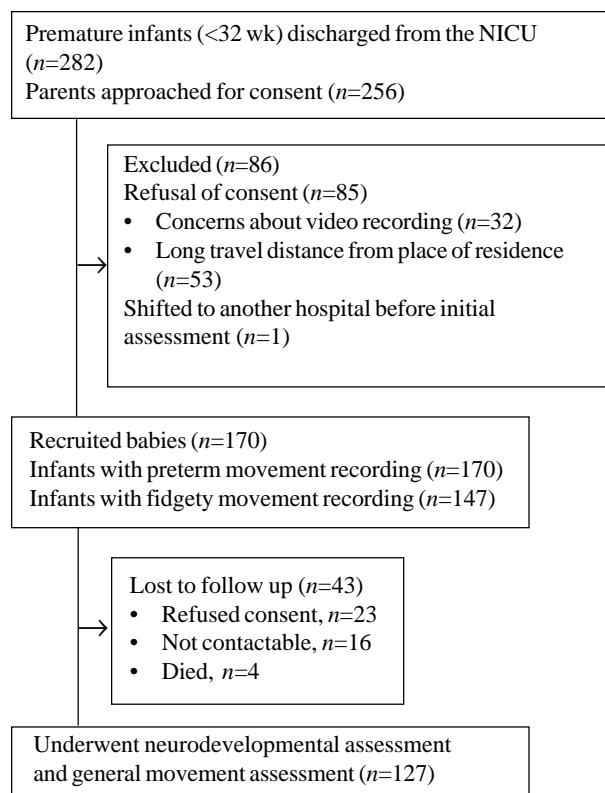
Premature infants (<32 wk) discharged from the NICU ($n$=282)
Parents approached for consent ($n$=256)

Excluded ($n$=86)
Refusal of consent ($n$=85)
• Concerns about video recording ($n$=32)
• Long travel distance from place of residence ($n$=53)
Shifted to another hospital before initial assessment ($n$=1)

Recruited babies ($n$=170)
Infants with preterm movement recording ($n$=170)
Infants with fidgety movement recording ($n$=147)

Lost to follow up ($n$=43)
• Refused consent, $n$=23
• Not contactable, $n$=16
• Died, $n$=4

Underwent neurodevelopmental assessment and general movement assessment ($n$=127)